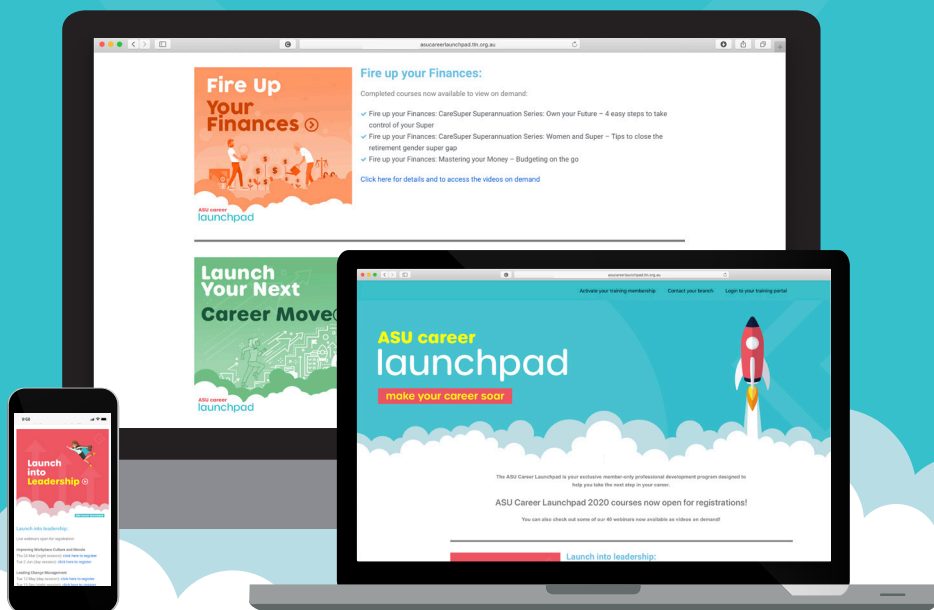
asucareerlaunchpad.tln.org.au

Fire Up Your Finances

ASU career launchpad

Fire up your Finances:

Completed courses now available to view on demand:

Fire up your Finances: CareSuper Superannuation Series: Own your Future – 4 easy steps to take control of your Super

Fire up your Finances: CareSuper Superannuation Series: Women and Super – Tips to close the retirement gender super gap

Fire up your Finances: Mastering your Money – Budgeting on the go

Click here for details and to access the videos on demand

Launch Your Next Career Move

ASU career launchpad

asucareerlaunchpad.tln.org.au

Activate your training membership Contact your branch Login to your training portal

ASU career launchpad

make your career soar

The ASU Career Launchpad is your exclusive member-only professional development program designed to help you take the next step in your career.

ASU Career Launchpad 2020 courses now open for registrations!

You can also check out some of our 40 webinars now available as videos on demand!

Launch into leadership:

9:58

Launch into Leadership

Launch into leadership:

Live webinars open for registration

Improving Workplace Culture and Morale
Thu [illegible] click here to register
Tue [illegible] click here to register

Leading Change Management
Tue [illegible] click here to register
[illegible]